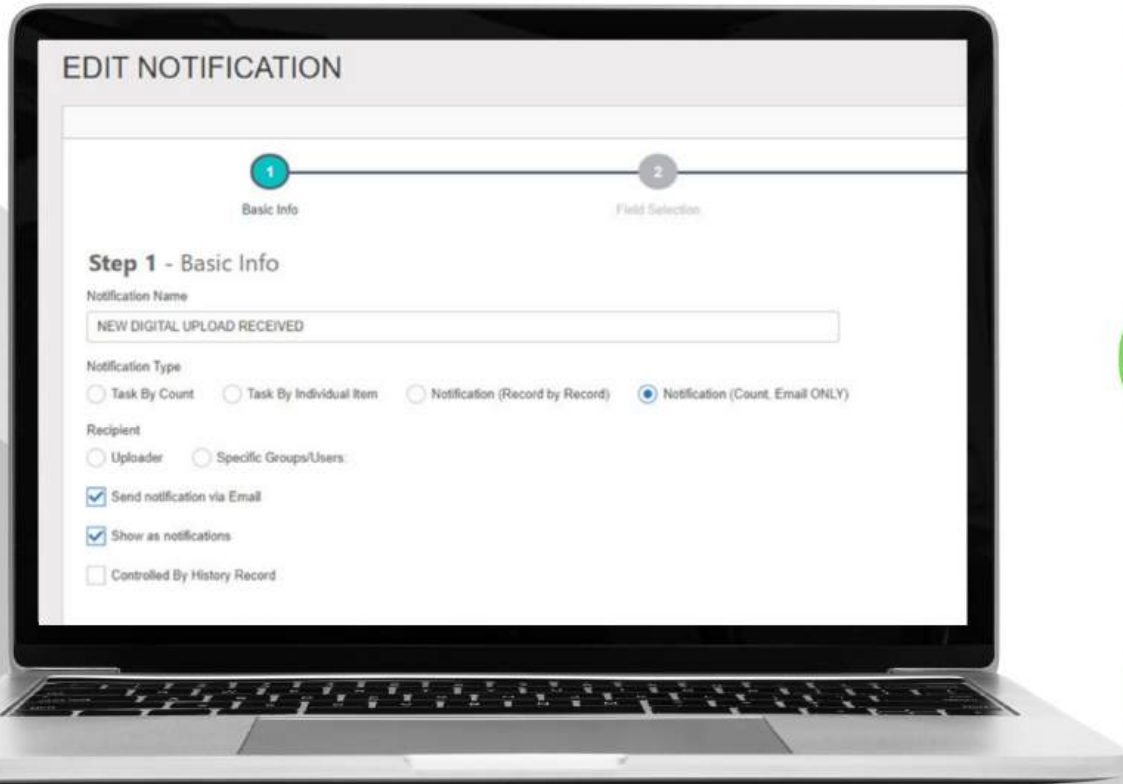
EDIT NOTIFICATION

1
Basic Info

2
Field Selection

Step 1 - Basic Info

Notification Name

NEW DIGITAL UPLOAD RECEIVED

Notification Type

Task By Count
Task By Individual Item
Notification (Record by Record)
Notification (Count, Email ONLY)

Recipient

Uploader
Specific Groups/Users:

Send notification via Email

Show as notifications

Controlled By History Record